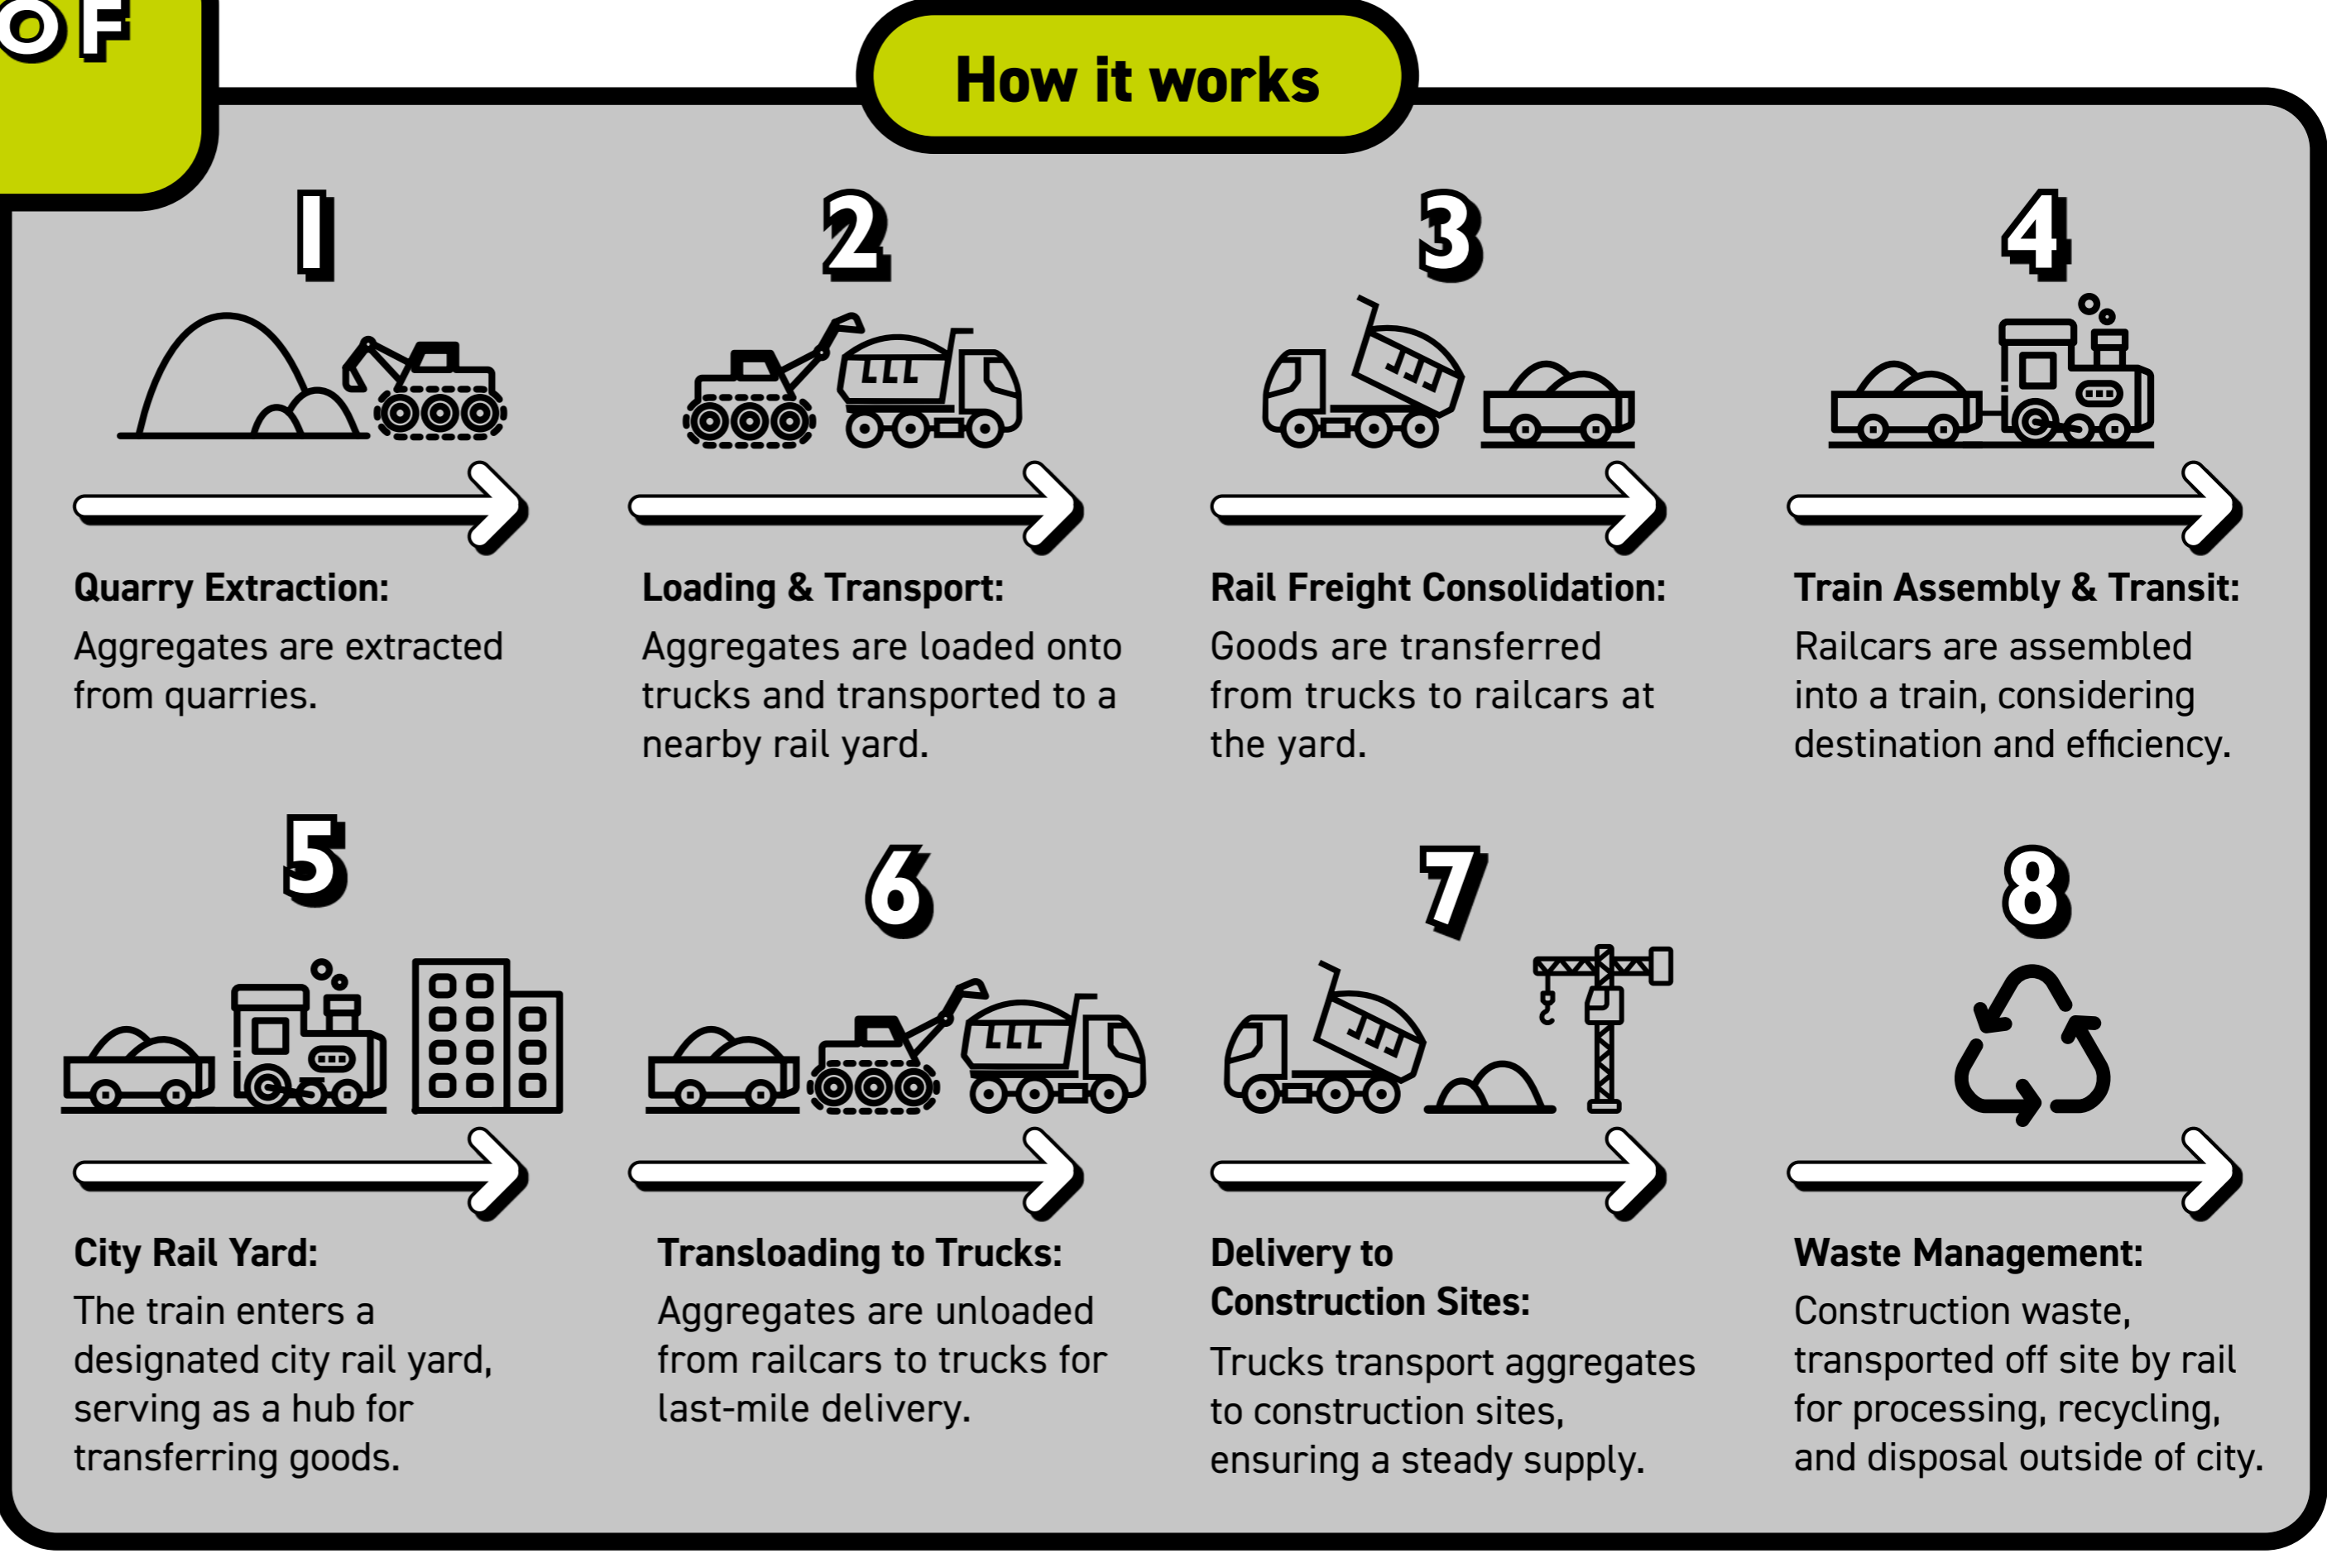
OF

How it works

1

Quarry Extraction:
Aggregates are extracted from quarries.

2

Loading & Transport:
Aggregates are loaded onto trucks and transported to a nearby rail yard.

3

Rail Freight Consolidation:
Goods are transferred from trucks to railcars at the yard.

4

Train Assembly & Transit:
Railcars are assembled into a train, considering destination and efficiency.

5

City Rail Yard:
The train enters a designated city rail yard, serving as a hub for transferring goods.

6

Transloading to Trucks:
Aggregates are unloaded from railcars to trucks for last-mile delivery.

7

Delivery to Construction Sites:
Trucks transport aggregates to construction sites, ensuring a steady supply.

8

Waste Management:
Construction waste, transported off site by rail for processing, recycling, and disposal outside of city.